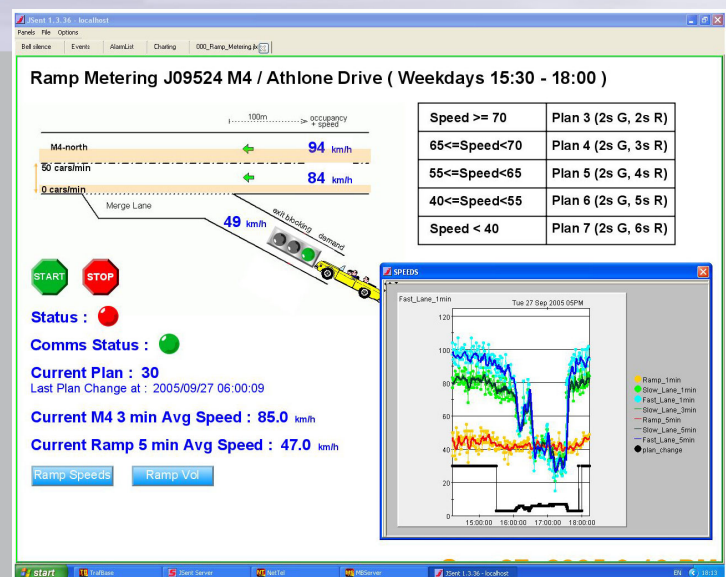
JSent 1.3.36 - localhost

Panels File Options

Bell silence | Events | AlarmList | Charting | 000_Ramp_Metering.jbx

Ramp Metering J09524 M4 / Athlone Drive ( Weekdays 15:30 - 18:00 )

100m

occupancy + speed

M4-north

94 km/h

50 cars/min

84 km/h

0 cars/min

Merge Lane

49 km/h

exit blocking

demand

| Speed >= 70 | Plan 3 (2s G, 2s R) |
|---|---|
| 65<=Speed<70 | Plan 4 (2s G, 3s R) |
| 55<=Speed<65 | Plan 5 (2s G, 4s R) |
| 40<=Speed<55 | Plan 6 (2s G, 5s R) |
| Speed < 40 | Plan 7 (2s G, 6s R) |

START

STOP

Status :

Comms Status :

Current Plan : 30

Last Plan Change at : 2005/09/27 06:00:09

Current M4 3 min Avg Speed : 85.0 km/h

Current Ramp 5 min Avg Speed : 47.0 km/h

Ramp Speeds

Ramp Vol

SPEEDS

Fast_Lane_1min

Tue 27 Sep 2005 05PM

120
100
80
60
40
20
0

15:00:00 16:00:00 17:00:00 18:00:00

Ramp_1min
Slow_Lane_1min
Fast_Lane_1min
Slow_Lane_3min
Ramp_5min
Slow_Lane_5min
Fast_Lane_5min
plan_change

start | TrafBase | JSent Server | NetTel | MBServer | JSent 1.3.36 - localhost | EN | 18:13